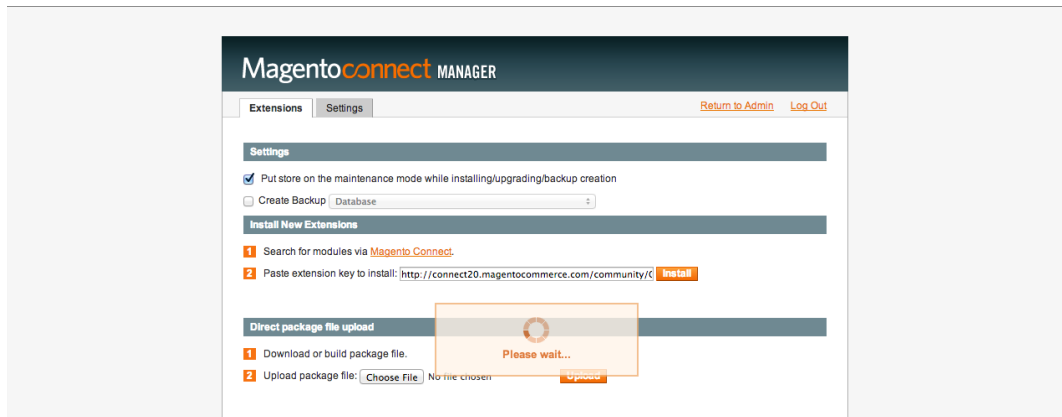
Magentoconnect MANAGER

Extensions Settings

Return to Admin Log Out

Settings

Put store on the maintenance mode while installing/upgrading/backup creation

Create Backup Database

Install New Extensions

1 Search for modules via Magento Connect.

2 Paste extension key to install: http://connect20.magentocommerce.com/community/( Install

Direct package file upload

Please wait...

1 Download or build package file.

2 Upload package file: Choose File No file chosen Upload